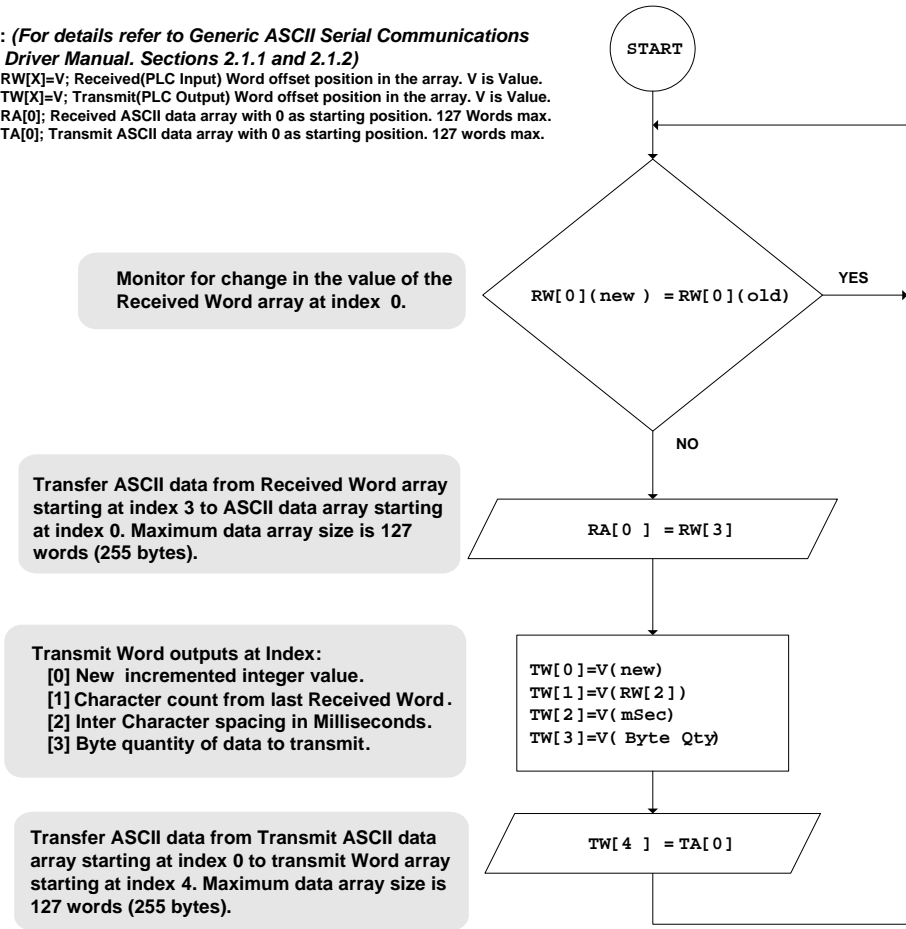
: (For details refer to Generic ASCII Serial Communications Driver Manual. Sections 2.1.1 and 2.1.2)
RW[X]=V; Received(PLC Input) Word offset position in the array. V is Value.
TW[X]=V; Transmit(PLC Output) Word offset position in the array. V is Value.
RA[0]; Received ASCII data array with 0 as starting position. 127 Words max.
TA[0]; Transmit ASCII data array with 0 as starting position. 127 words max.

START

Monitor for change in the value of the Received Word array at index 0.

RW[0](new ) = RW[0](old)

YES

NO

Transfer ASCII data from Received Word array starting at index 3 to ASCII data array starting at index 0. Maximum data array size is 127 words (255 bytes).

RA[0 ] = RW[3]

Transmit Word outputs at Index:
[0] New incremented integer value.
[1] Character count from last Received Word.
[2] Inter Character spacing in Milliseconds.
[3] Byte quantity of data to transmit.

TW[0]=V(new)
TW[1]=V(RW[2])
TW[2]=V(mSec)
TW[3]=V( Byte Qty)

Transfer ASCII data from Transmit ASCII data array starting at index 0 to transmit Word array starting at index 4. Maximum data array size is 127 words (255 bytes).

TW[4 ] = TA[0]